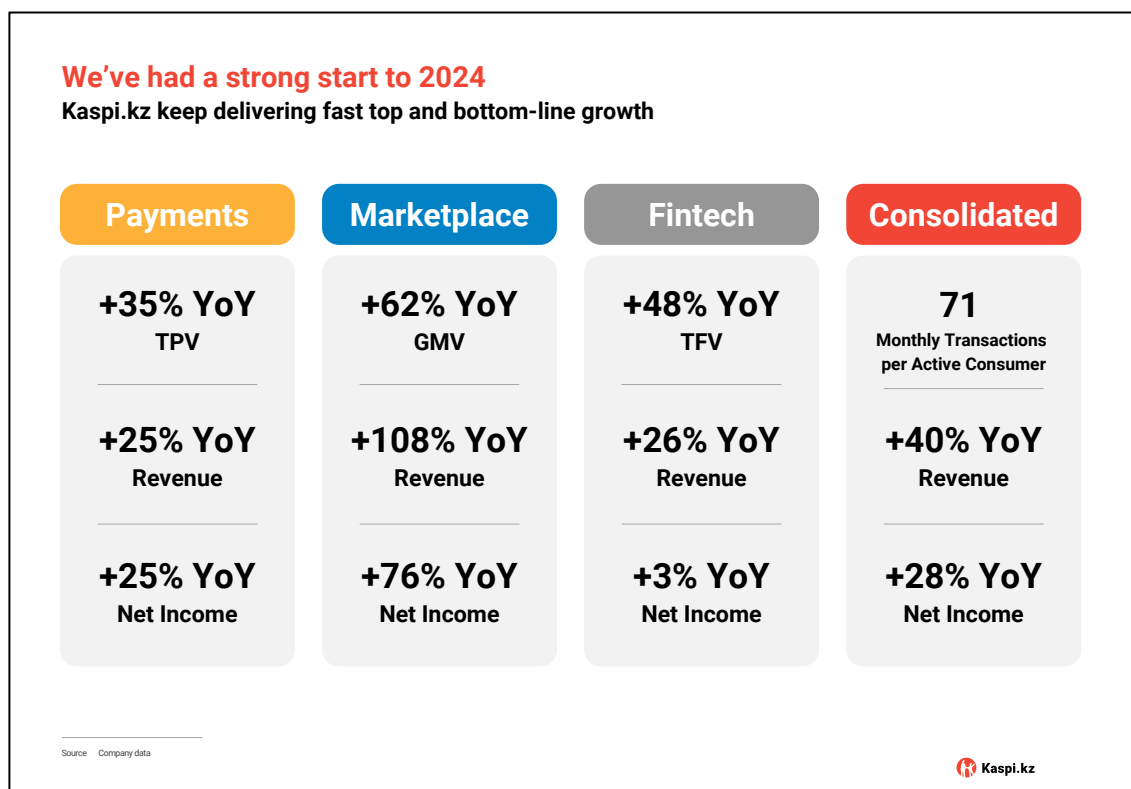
We’ve had a strong start to 2024
Kaspi.kz keep delivering fast top and bottom-line growth

Payments

+35% YoY
TPV

+25% YoY
Revenue

+25% YoY
Net Income

Marketplace

+62% YoY
GMV

+108% YoY
Revenue

+76% YoY
Net Income

Fintech

+48% YoY
TFV

+26% YoY
Revenue

+3% YoY
Net Income

Consolidated

71
Monthly Transactions per Active Consumer

+40% YoY
Revenue

+28% YoY
Net Income

Source Company data

Kaspi.kz